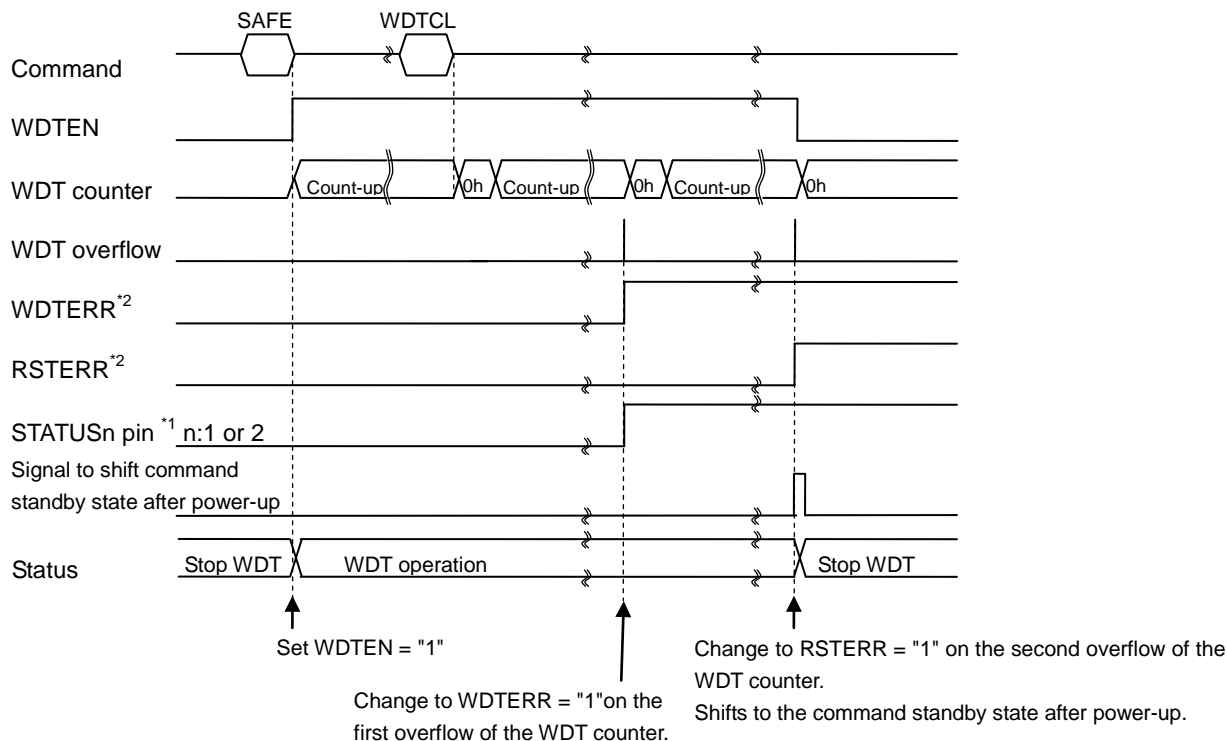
SAFE
WDTCL

Command

WDTEN

WDT counter
Count-up
0h
Count-up
0h
Count-up
0h

WDT overflow

WDTERR$^{*2}$

RSTERR$^{*2}$

STATUSn pin $^{*1}$ n:1 or 2

Signal to shift command standby state after power-up

Status
Stop WDT
WDT operation
Stop WDT

Set WDTEN = "1"

Change to WDTERR = "1"on the first overflow of the WDT counter.

Change to RSTERR = "1" on the second overflow of the WDT counter.
Shifts to the command standby state after power-up.